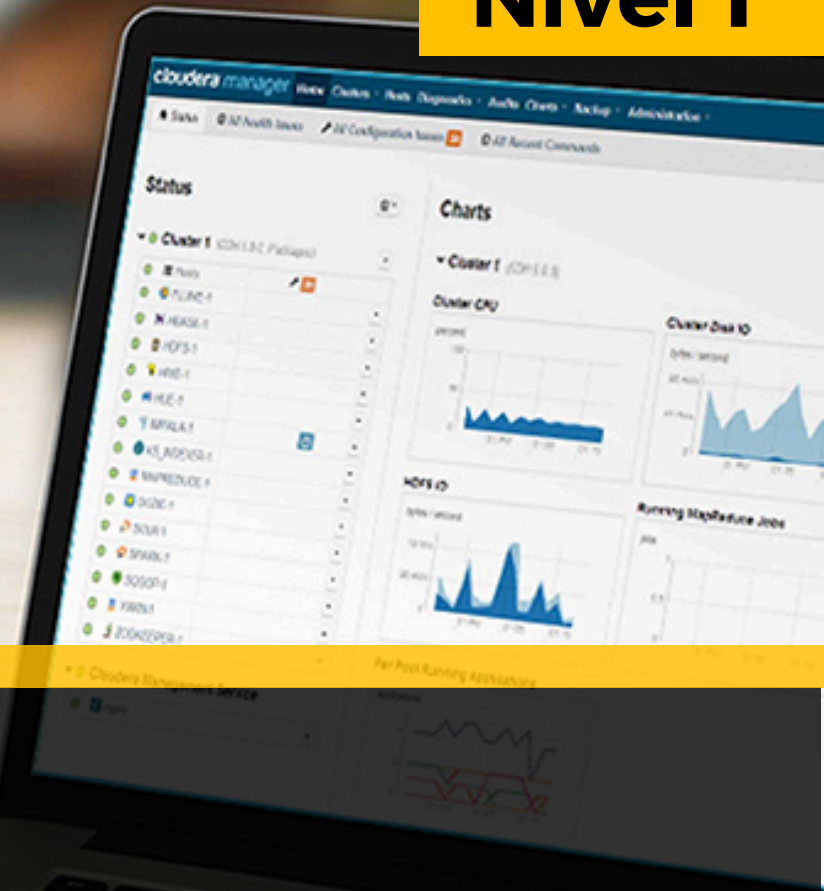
Nivel 1

cloudera manager Home Clusters Hosts Diagnostics Audits Charts Backup Administration

Status All Health Issues All Configuration Issues All Recent Commands

Status

Cluster 1 (CDH 5.3.0, Packages)

Hosts
FLUME-1
HBASE-1
HDFS-1
HIVE-1
HUE-1
IMPALA-1
KS_INDEXER-1
MAPREDUCE-1
SOLR-1
SQOOP-1
SPARK-1
SQOOP-2
YARN-1
ZOOKEEPER-1

Cloudera Management Service

Charts

Cluster 1 (CDH 5.3.0)

Cluster CPU

Cluster Disk IO

HDFS IO

Running MapReduce Jobs

Per Pool Running Applications